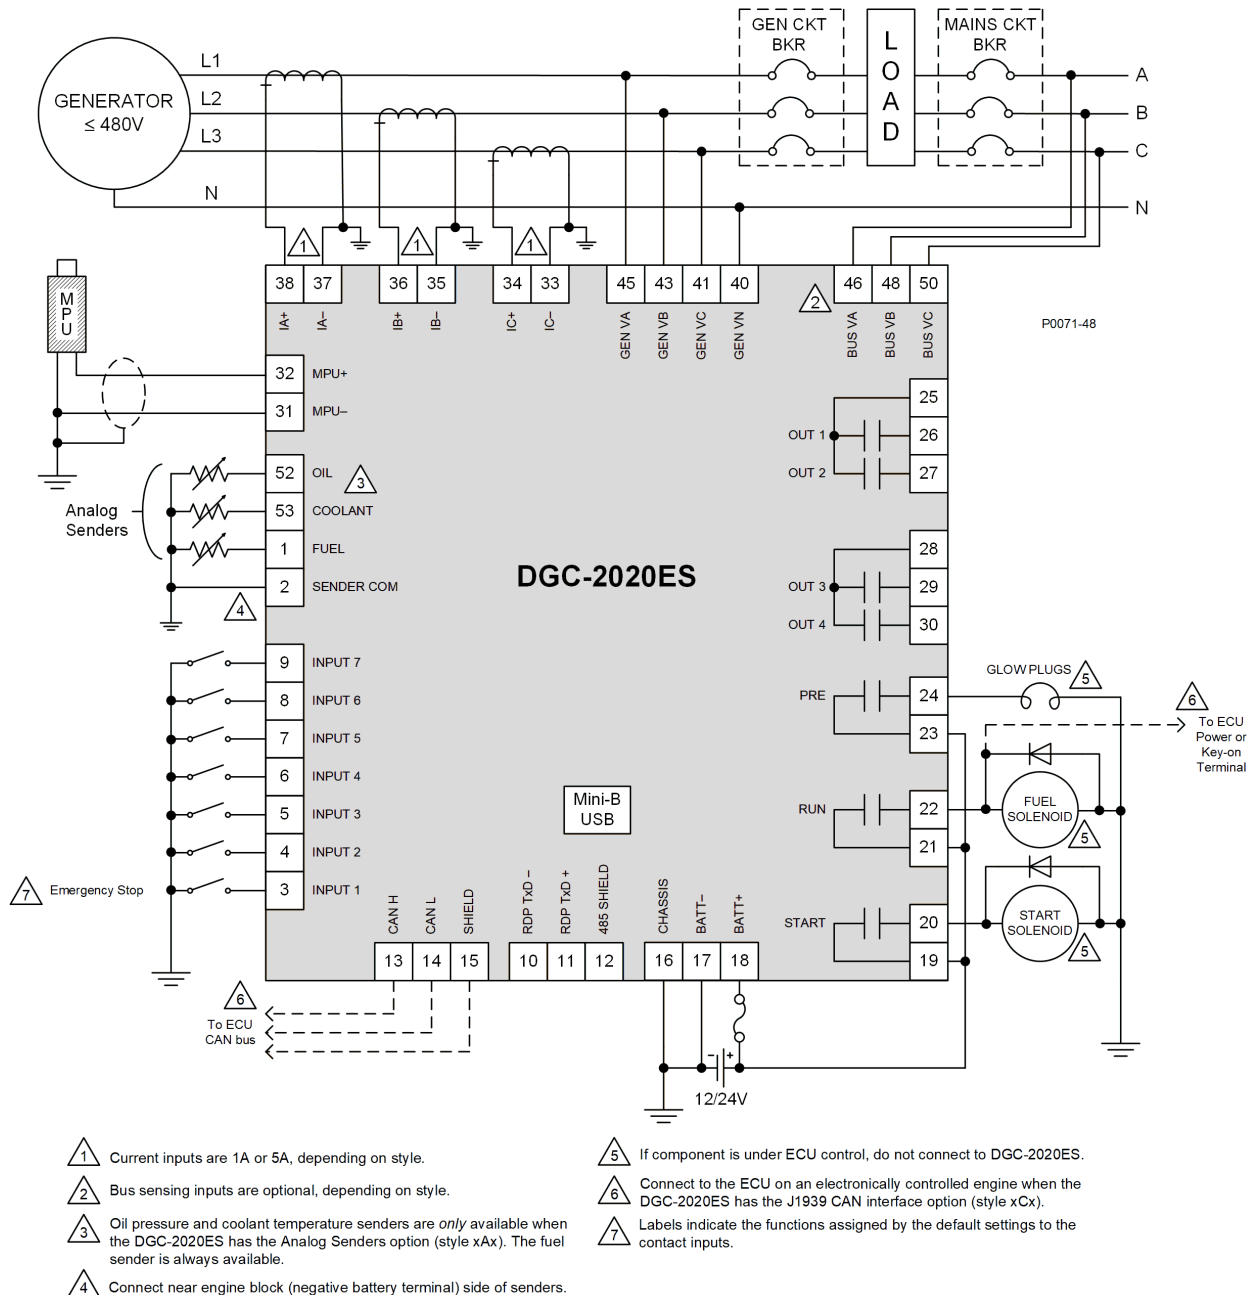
GEN CKT BKR

LOAD

MAINS CKT BKR

GENERATOR
≤ 480V

L1
L2
L3
N

A
B
C
N

1
1
1

38 37 36 35 34 33 45 43 41 40
2
46 48 50

IA+ IA– IB+ IB– IC+ IC– GEN VA GEN VB GEN VC GEN VN BUS VA BUS VB BUS VC

P0071-48

MPU

32 MPU+
31 MPU–

52 OIL
3
53 COOLANT
1 FUEL
2 SENDER COM

Analog Senders

4

9 INPUT 7
8 INPUT 6
7 INPUT 5
6 INPUT 4
5 INPUT 3
4 INPUT 2
3 INPUT 1

7 Emergency Stop

DGC-2020ES

Mini-B USB

25
OUT 1 26
OUT 2 27
28
OUT 3 29
OUT 4 30

GLOW PLUGS 5
PRE 24
23

6 To ECU Power or Key-on Terminal

RUN 22
21
FUEL SOLENOID 5

START 20
19
START SOLENOID 5

CAN H CAN L SHIELD RDP TxD – RDP TxD + 485 SHIELD CHASSIS BATT– BATT+
13 14 15 10 11 12 16 17 18

6 To ECU CAN bus

12/24V

1 Current inputs are 1A or 5A, depending on style.

2 Bus sensing inputs are optional, depending on style.

3 Oil pressure and coolant temperature senders are only available when the DGC-2020ES has the Analog Senders option (style xAx). The fuel sender is always available.

4 Connect near engine block (negative battery terminal) side of senders.

5 If component is under ECU control, do not connect to DGC-2020ES.

6 Connect to the ECU on an electronically controlled engine when the DGC-2020ES has the J1939 CAN interface option (style xCx).

7 Labels indicate the functions assigned by the default settings to the contact inputs.